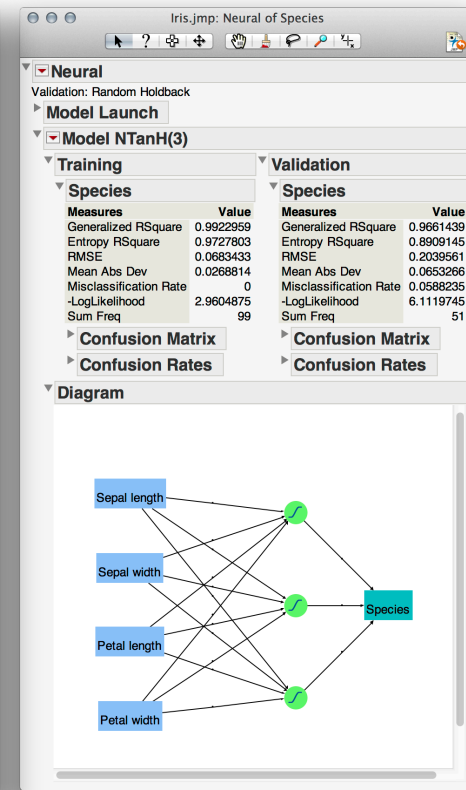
Iris.jmp: Neural of Species

Neural
Validation: Random Holdback

Model Launch

Model NTanH(3)

Training

Species

| Measures | Value |
|---|---|
| Generalized RSquare | 0.9922959 |
| Entropy RSquare | 0.9727803 |
| RMSE | 0.0683433 |
| Mean Abs Dev | 0.0268814 |
| Misclassification Rate | 0 |
| -LogLikelihood | 2.9604875 |
| Sum Freq | 99 |

Confusion Matrix

Confusion Rates

Validation

Species

| Measures | Value |
|---|---|
| Generalized RSquare | 0.9661439 |
| Entropy RSquare | 0.8909145 |
| RMSE | 0.2039561 |
| Mean Abs Dev | 0.0653266 |
| Misclassification Rate | 0.0588235 |
| -LogLikelihood | 6.1119745 |
| Sum Freq | 51 |

Confusion Matrix

Confusion Rates

Diagram

Sepal length

Sepal width

Petal length

Petal width

Species